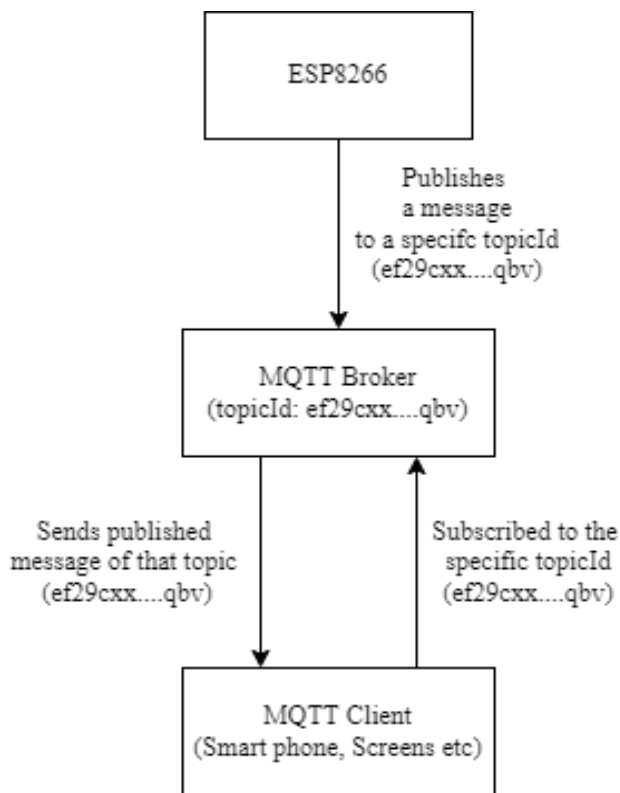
ESP8266

Publishes a message to a specifc topicId (ef29cxx....qbv)

MQTT Broker
(topicId: ef29cxx....qbv)

Sends published message of that topic (ef29cxx....qbv)

Subscribed to the specific topicId (ef29cxx....qbv)

MQTT Client
(Smart phone, Screens etc)